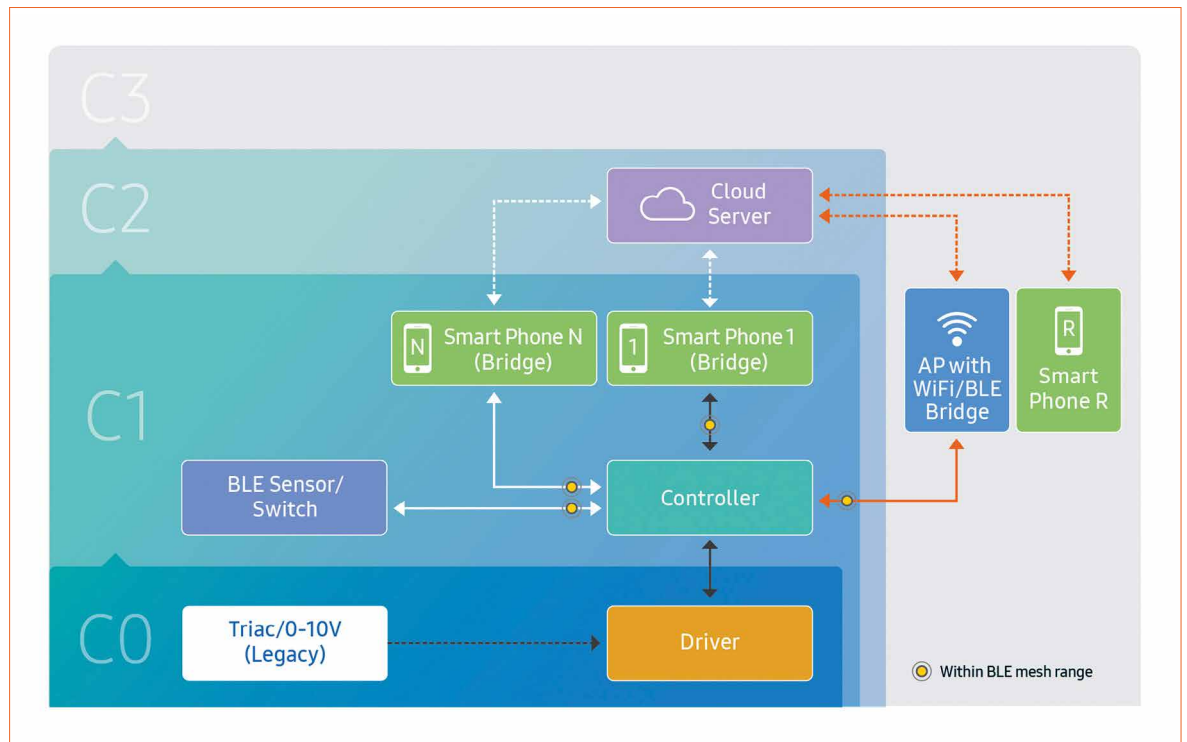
C3

C2

Cloud Server

C1

N Smart Phone N (Bridge)

1 Smart Phone 1 (Bridge)

AP with WiFi/BLE Bridge

R Smart Phone R

BLE Sensor/ Switch

Controller

C0

Triac/0-10V (Legacy)

Driver

Within BLE mesh range